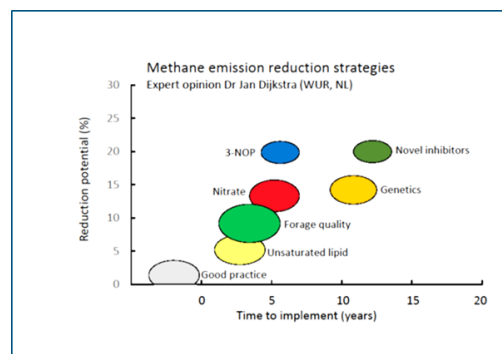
Methane emission reduction strategies
Expert opinion Dr Jan Dijkstra (WUR, NL)

Reduction potential (%)

30
25
20
15
10
5
0

3-NOP
Novel inhibitors
Nitrate
Genetics
Forage quality
Unsaturated lipid
Good practice

0
5
10
15
20

Time to implement (years)